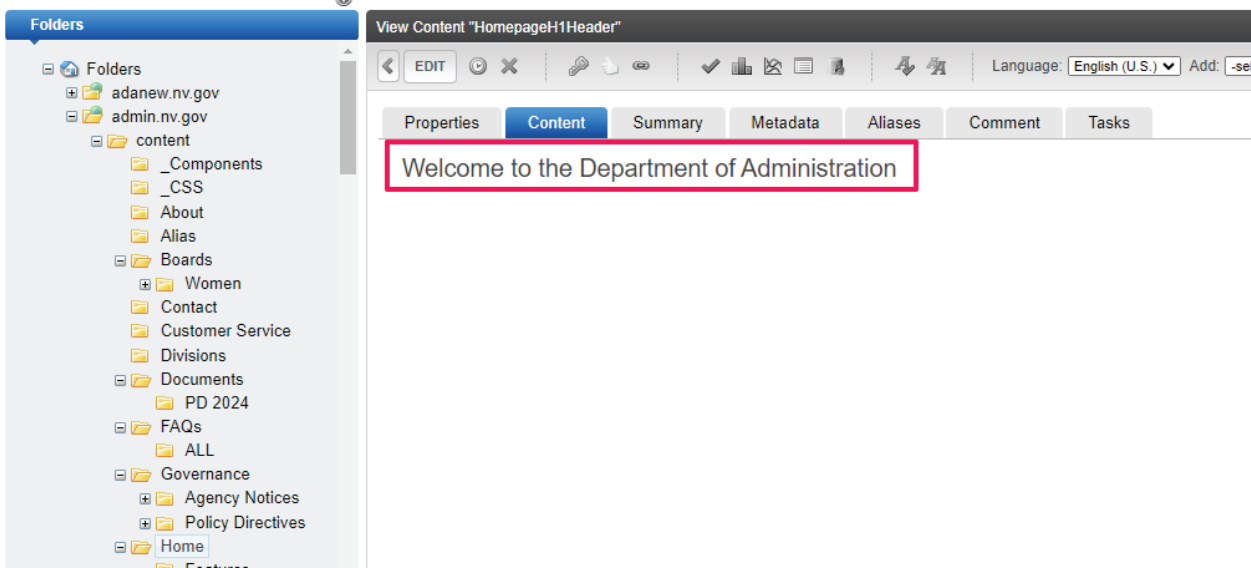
Folders

Folders
adanew.nv.gov
admin.nv.gov
content
_Components
_CSS
About
Alias
Boards
Women
Contact
Customer Service
Divisions
Documents
PD 2024
FAQs
ALL
Governance
Agency Notices
Policy Directives
Home
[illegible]

View Content "HomepageH1Header"

EDIT

Language: English (U.S.) Add: -sel

Properties | Content | Summary | Metadata | Aliases | Comment | Tasks

Welcome to the Department of Administration